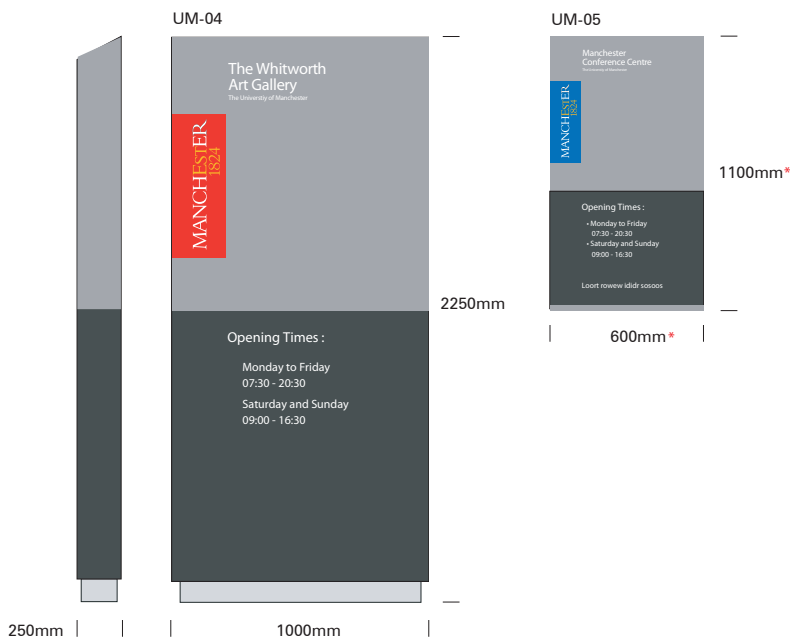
UM-04

The Whitworth Art Gallery
The University of Manchester

MANCHESTER 1824

Opening Times :

Monday to Friday
07:30 - 20:30

Saturday and Sunday
09:00 - 16:30

2250mm

250mm

1000mm

UM-05

Manchester Conference Centre
The University of Manchester

MANCHESTER 1824

Opening Times :

• Monday to Friday
07:30 - 20:30

• Saturday and Sunday
09:00 - 16:30

Loort rowew idldr sosoos

1100mm*

600mm*